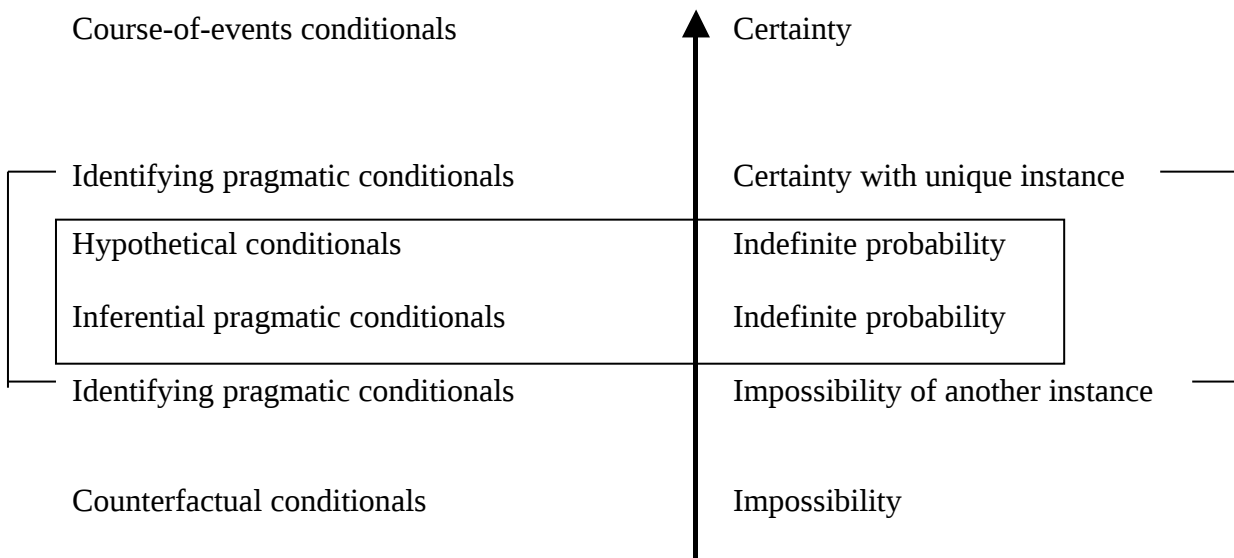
Course-of-events conditionals | Certainty

Identifying pragmatic conditionals | Certainty with unique instance

Hypothetical conditionals | Indefinite probability

Inferential pragmatic conditionals | Indefinite probability

Identifying pragmatic conditionals | Impossibility of another instance

Counterfactual conditionals | Impossibility